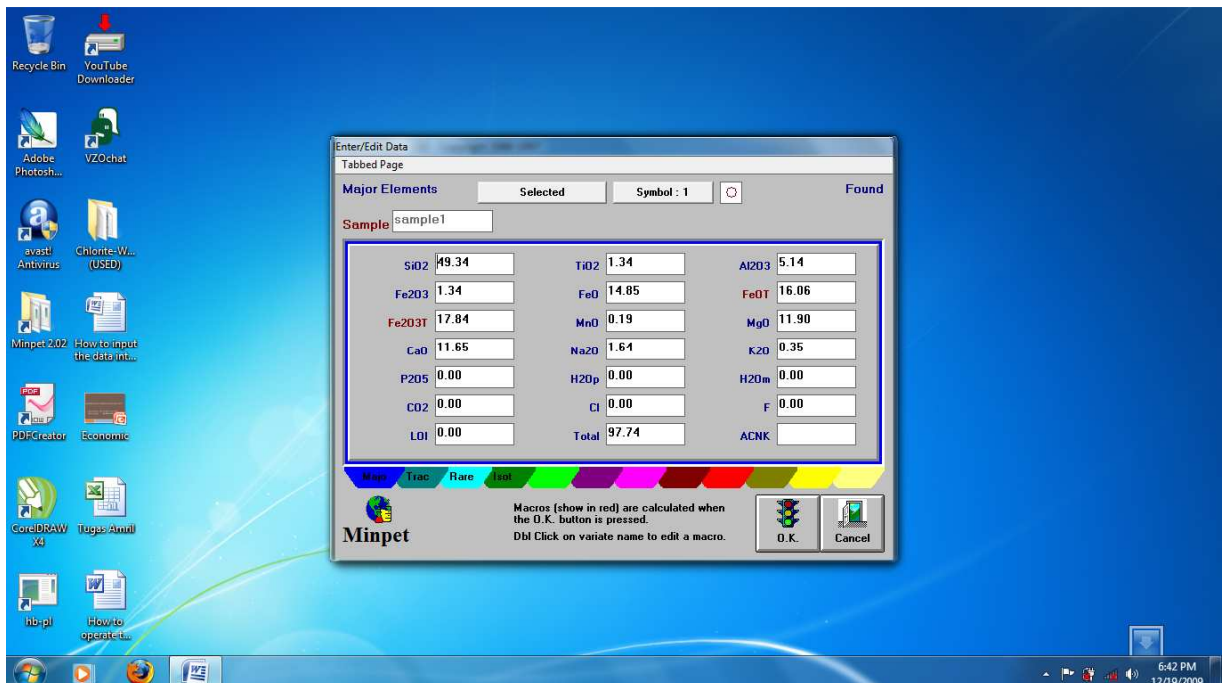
Recycle Bin

YouTube Downloader

Adobe Photosh...

VZOchat

avast! Antivirus

Chlorite-W... (USED)

Minpet 2.02

How to input the data int...

PDFCreator

Economic

CorelDRAW X4

Tugas Amril

hb-pl

How to operate t...

Enter/Edit Data

Tabbed Page

Major Elements

Selected

Symbol : 1

Found

Sample sample1

| | | | | | |
|---|---|---|---|---|---|
| SiO2 | 49.34 | TiO2 | 1.34 | Al2O3 | 5.14 |
| Fe2O3 | 1.34 | FeO | 14.85 | FeOT | 16.06 |
| Fe2O3T | 17.84 | MnO | 0.19 | MgO | 11.90 |
| CaO | 11.65 | Na2O | 1.64 | K2O | 0.35 |
| P2O5 | 0.00 | H2Op | 0.00 | H2Om | 0.00 |
| CO2 | 0.00 | Cl | 0.00 | F | 0.00 |
| LOI | 0.00 | Total | 97.74 | ACNK | |

Majr Trac Rare Isot

Minpet

Macros (show in red) are calculated when the O.K. button is pressed.

Dbl Click on variate name to edit a macro.

O.K.

Cancel

6:42 PM
12/19/2009